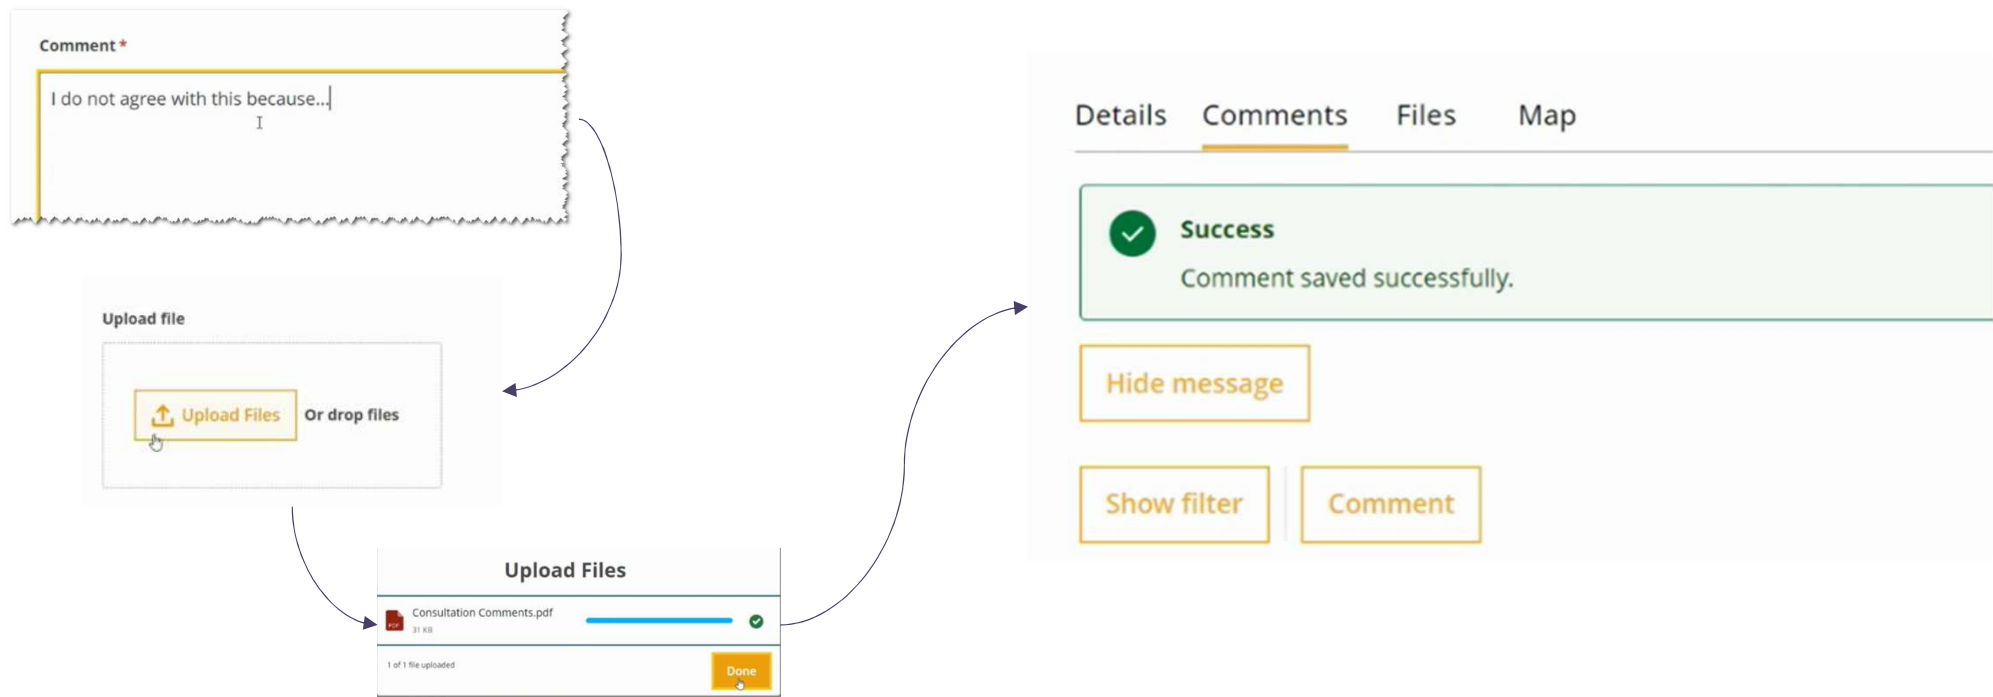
Comment *

I do not agree with this because...

Upload file

Upload Files Or drop files

Upload Files

Consultation Comments.pdf
31 KB

1 of 1 file uploaded

Done

Details Comments Files Map

Success
Comment saved successfully.

Hide message

Show filter

Comment